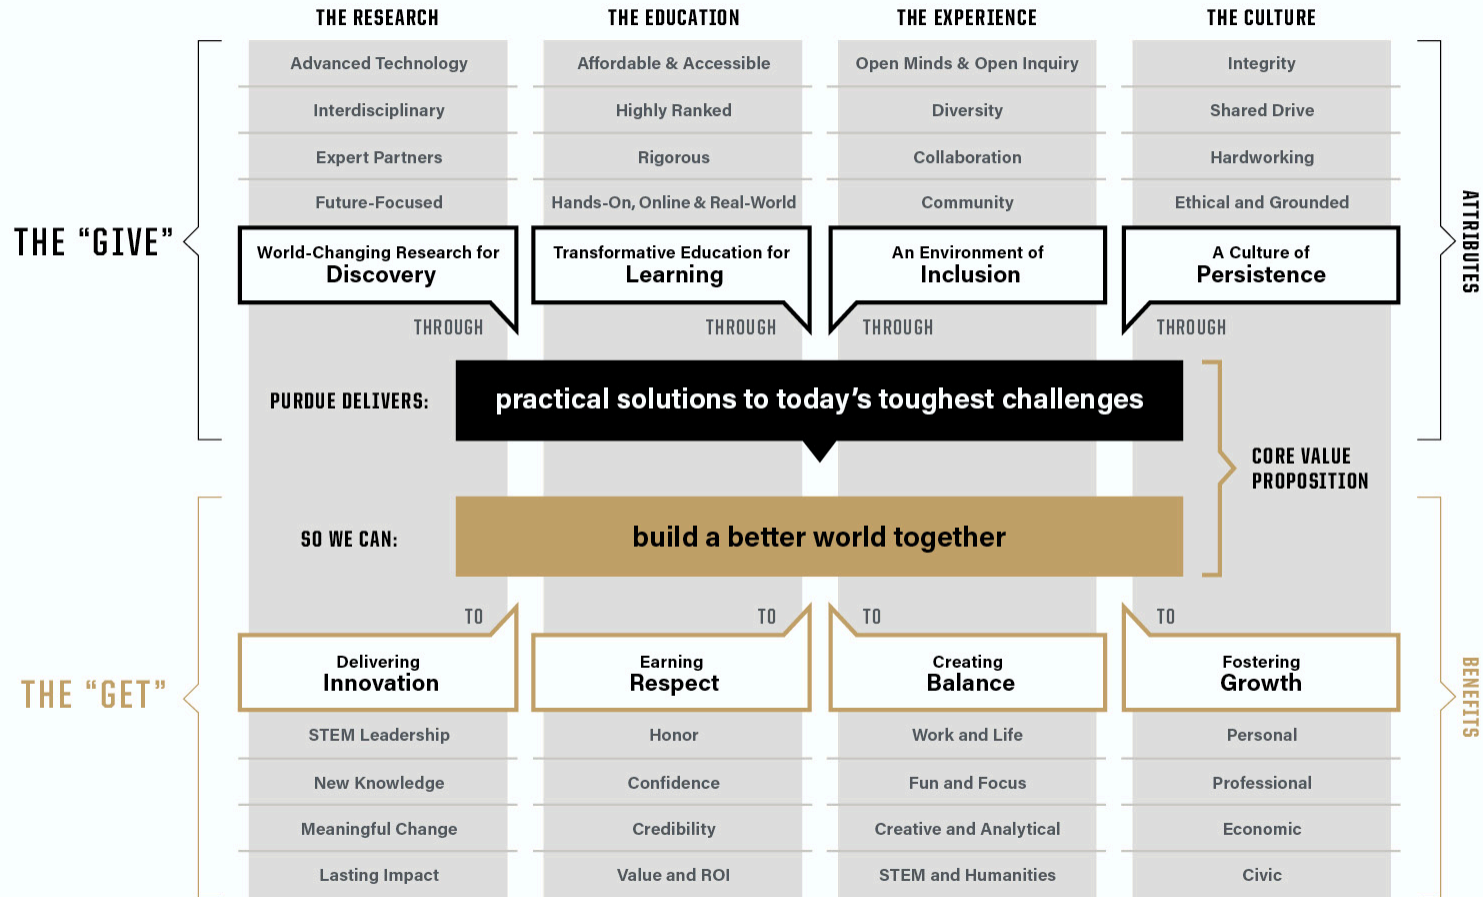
THE RESEARCH

Advanced Technology

Interdisciplinary

Expert Partners

Future-Focused

World-Changing Research for Discovery

THROUGH

THE EDUCATION

Affordable & Accessible

Highly Ranked

Rigorous

Hands-On, Online & Real-World

Transformative Education for Learning

THROUGH

THE EXPERIENCE

Open Minds & Open Inquiry

Diversity

Collaboration

Community

An Environment of Inclusion

THROUGH

THE CULTURE

Integrity

Shared Drive

Hardworking

Ethical and Grounded

A Culture of Persistence

THROUGH

THE "GIVE"

ATTRIBUTES

PURDUE DELIVERS: practical solutions to today's toughest challenges

SO WE CAN: build a better world together

CORE VALUE PROPOSITION

THE "GET"

BENEFITS

TO

Delivering Innovation

STEM Leadership

New Knowledge

Meaningful Change

Lasting Impact

TO

Earning Respect

Honor

Confidence

Credibility

Value and ROI

TO

Creating Balance

Work and Life

Fun and Focus

Creative and Analytical

STEM and Humanities

TO

Fostering Growth

Personal

Professional

Economic

Civic